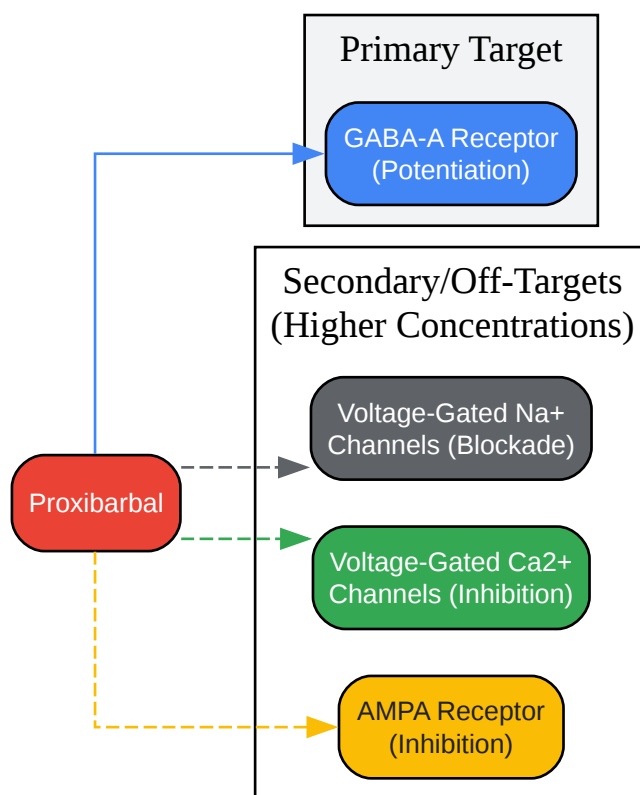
Primary Target

GABA-A Receptor (Potentiation)

Secondary/Off-Targets (Higher Concentrations)

Voltage-Gated Na+ Channels (Blockade)

Proxibarbal

Voltage-Gated Ca2+ Channels (Inhibition)

AMPA Receptor (Inhibition)